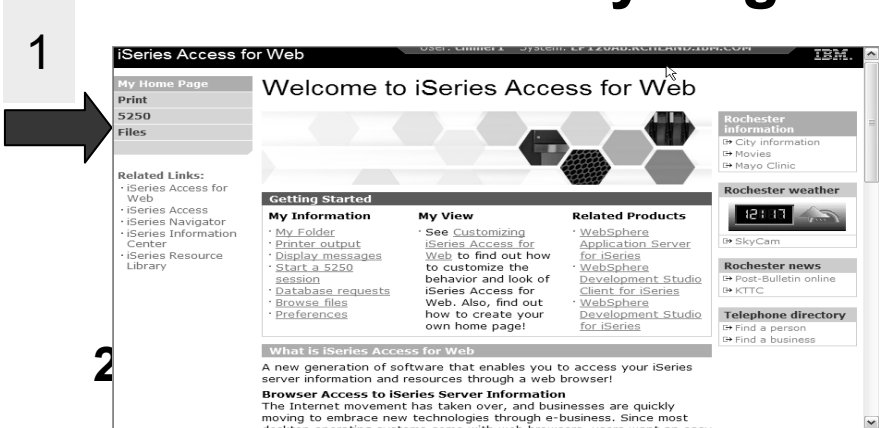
1

iSeries Access for Web

User: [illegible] System: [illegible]

IBM.

My Home Page
Print
5250
Files

Related Links:
· iSeries Access for Web
· iSeries Access
· iSeries Navigator
· iSeries Information Center
· iSeries Resource Library

Welcome to iSeries Access for Web

Getting Started

My Information
· My Folder
· Printer output
· Display messages
· Start a 5250 session
· Database requests
· Browse files
· Preferences

My View
· See Customizing iSeries Access for Web to find out how to customize the behavior and look of iSeries Access for Web. Also, find out how to create your own home page!

Related Products
· WebSphere Application Server for iSeries
· WebSphere Development Studio Client for iSeries
· WebSphere Development Studio for iSeries

Rochester information
City information
Movies
Mayo Clinic

Rochester weather
12:17
SkyCam

Rochester news
Post-Bulletin online
KTTC

Telephone directory
Find a person
Find a business

2

What is iSeries Access for Web

A new generation of software that enables you to access your iSeries server information and resources through a web browser!

Browser Access to iSeries Server Information
The Internet movement has taken over, and businesses are quickly moving to embrace new technologies through e-business. Since most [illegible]